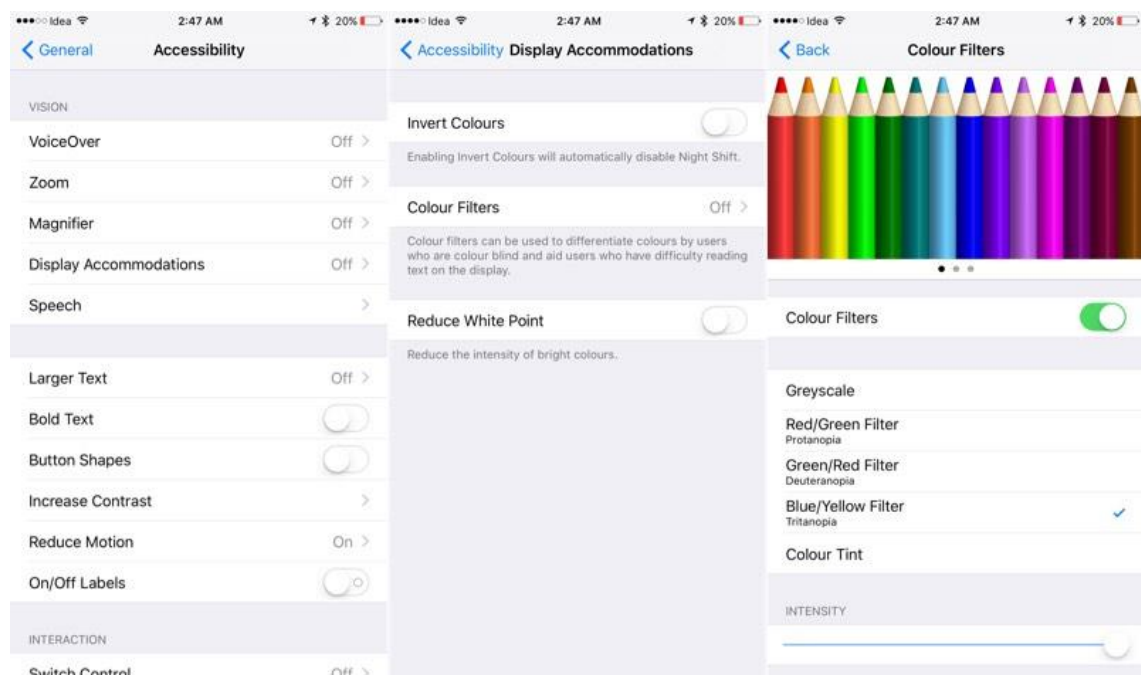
Idea 2:47 AM 20%

General Accessibility

VISION

VoiceOver Off

Zoom Off

Magnifier Off

Display Accommodations Off

Speech

Larger Text Off

Bold Text

Button Shapes

Increase Contrast

Reduce Motion On

On/Off Labels

INTERACTION

Switch Control Off

Idea 2:47 AM 20%

Accessibility Display Accommodations

Invert Colours

Enabling Invert Colours will automatically disable Night Shift.

Colour Filters Off

Colour filters can be used to differentiate colours by users who are colour blind and aid users who have difficulty reading text on the display.

Reduce White Point

Reduce the intensity of bright colours.

Idea 2:47 AM 20%

Back Colour Filters

Colour Filters

Greyscale

Red/Green Filter
Protanopia

Green/Red Filter
Deuteranopia

Blue/Yellow Filter
Tritanopia

Colour Tint

INTENSITY